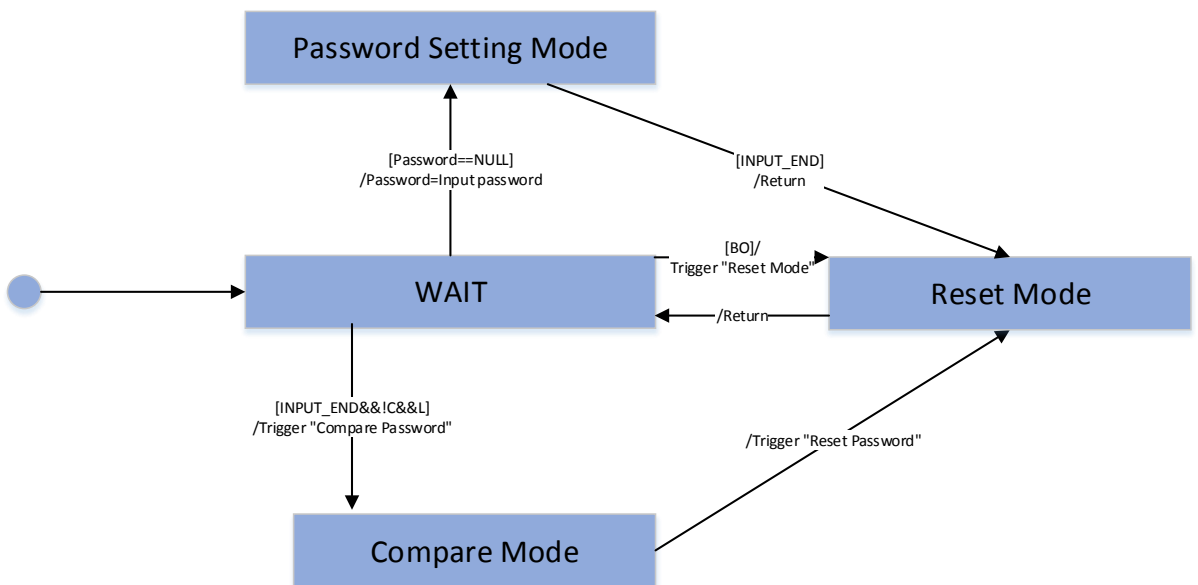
Password Setting Mode

[Password==NULL]
/Password=Input password

[INPUT_END]
/Return

[BO]/
Trigger "Reset Mode"

WAIT

Reset Mode

/Return

[INPUT_END&&!C&&L]
/Trigger "Compare Password"

/Trigger "Reset Password"

Compare Mode